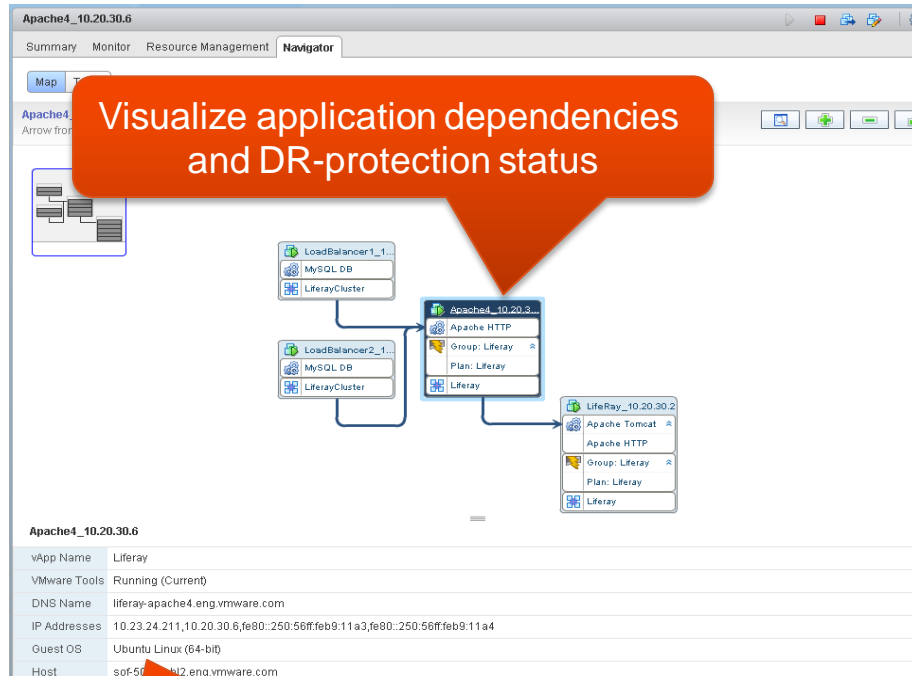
Apache4_10.20.30.6

Summary Monitor Resource Management Navigator

Map T

Apache4_
Arrow from

Visualize application dependencies and DR-protection status

LoadBalancer1_1...
MySQL DB
LiferayCluster

LoadBalancer2_1...
MySQL DB
LiferayCluster

Apache4_10.20.3...
Apache HTTP
Group: Liferay
Plan: Liferay
Liferay

LifeRay_10.20.30.2
Apache Tomcat
Apache HTTP
Group: Liferay
Plan: Liferay
Liferay

Apache4_10.20.30.6

| vApp Name | Liferay |
|---|---|
| VMware Tools | Running (Current) |
| DNS Name | liferay-apache4.eng.vmware.com |
| IP Addresses | 10.23.24.211,10.20.30.6,fe80::250:56ff:feb9:11a3,fe80::250:56ff:feb9:11a4 |
| Guest OS | Ubuntu Linux (64-bit) |
| Host | sof-50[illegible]l2.eng.vmware.com |